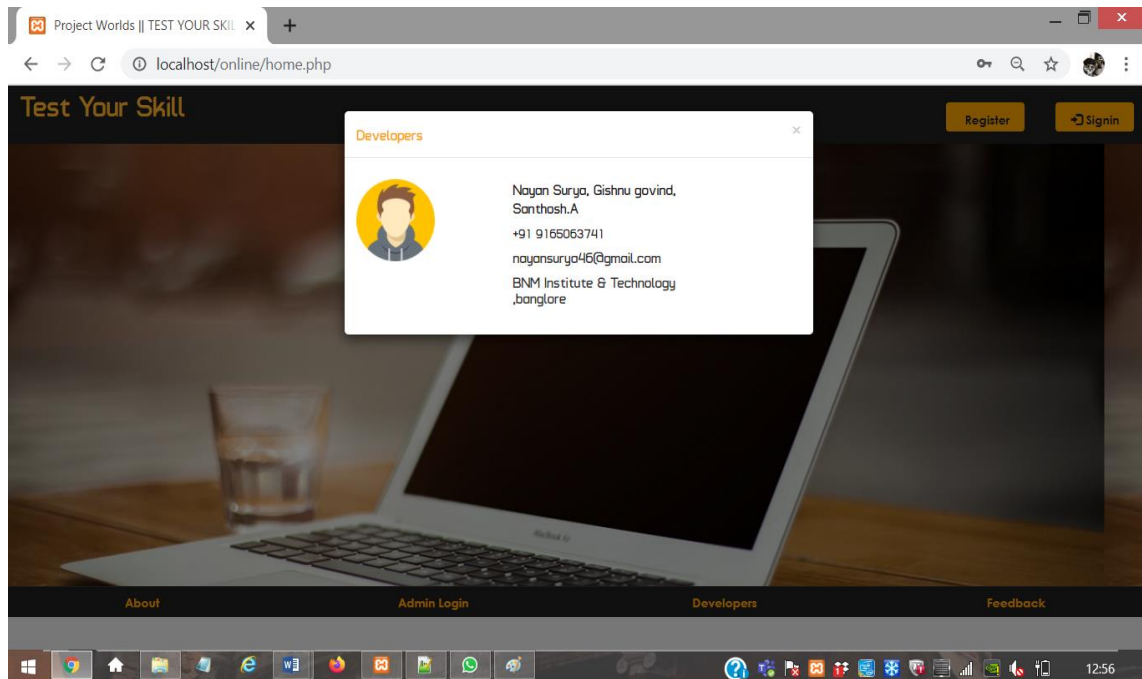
Project Worlds || TEST YOUR SKIL ×
+
localhost/online/home.php
Test Your Skill
Register
Signin
Developers
×
Nayan Surya, Gishnu govind, Santhosh.A
+91 9165063741
nayansurya46@gmail.com
BNM Institute & Technology ,banglore
About
Admin Login
Developers
Feedback
12:56